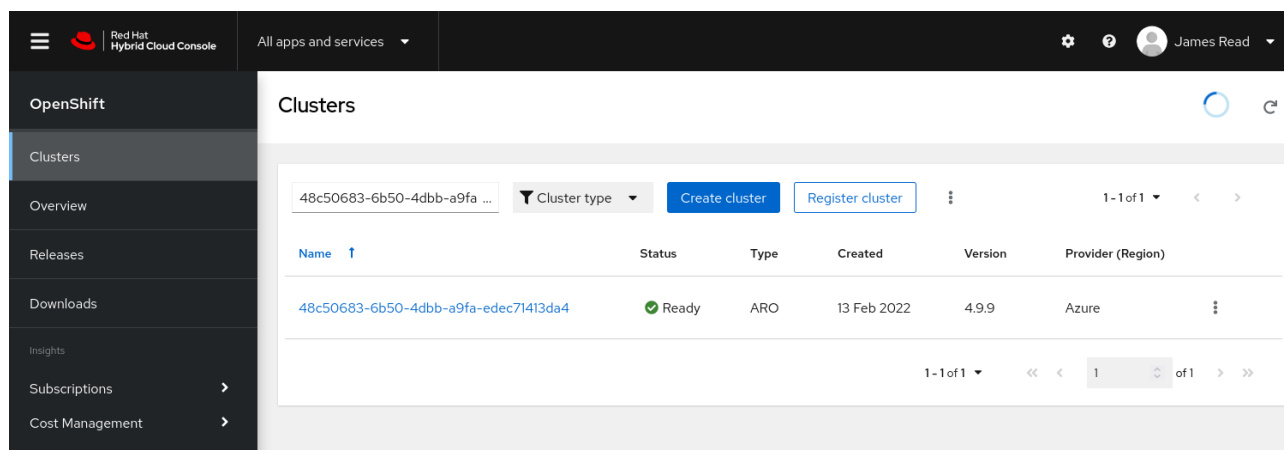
Red Hat Hybrid Cloud Console

All apps and services

James Read

OpenShift

Clusters

Overview

Releases

Downloads

Insights

Subscriptions

Cost Management

Clusters

48c50683-6b50-4dbb-a9fa ...

Cluster type

Create cluster

Register cluster

1 - 1 of 1

| Name | Status | Type | Created | Version | Provider (Region) |
|---|---|---|---|---|---|
| 48c50683-6b50-4dbb-a9fa-edec71413da4 | Ready | ARO | 13 Feb 2022 | 4.9.9 | Azure |

1 - 1 of 1

1

of 1